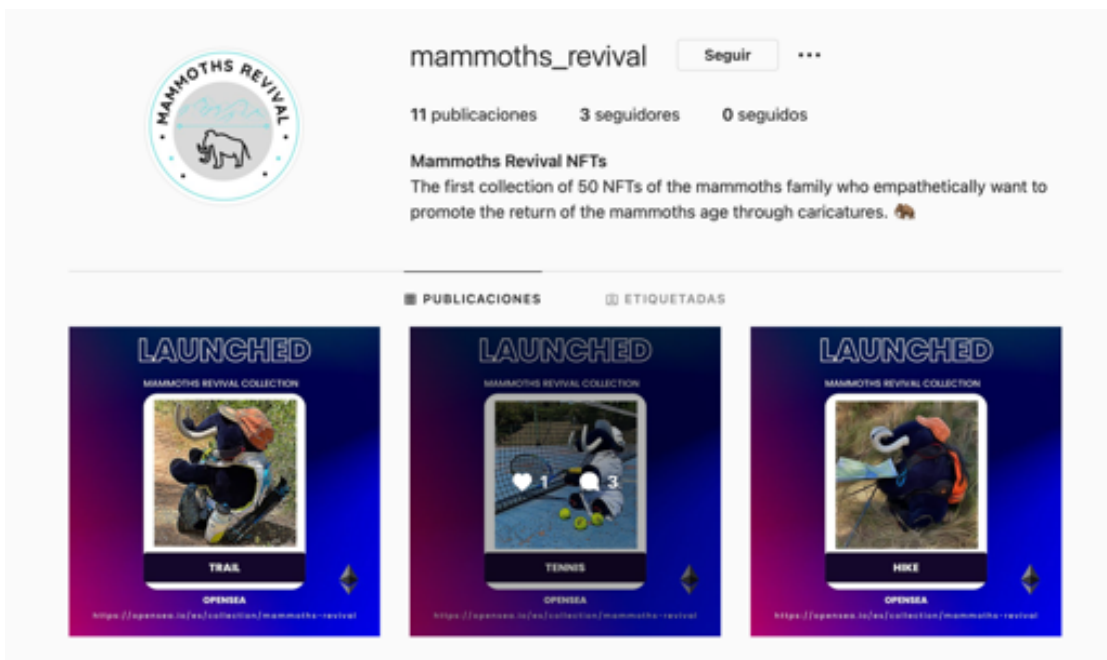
MAMMOTHS REVIVAL

mammoths_revival Seguir ···

11 publicaciones 3 seguidores 0 seguidos

Mammoths Revival NFTs
The first collection of 50 NFTs of the mammoths family who empathetically want to promote the return of the mammoths age through caricatures. 🦣

PUBLICACIONES ETIQUETADAS

LAUNCHED
MAMMOTHS REVIVAL COLLECTION
TRAIL
OPENSEA
https://opensea.io/es/collection/mammoths-revival

LAUNCHED
MAMMOTHS REVIVAL COLLECTION
1 3
TENNIS
OPENSEA
https://opensea.io/es/collection/mammoths-revival

LAUNCHED
MAMMOTHS REVIVAL COLLECTION
HIKE
OPENSEA
https://opensea.io/es/collection/mammoths-revival